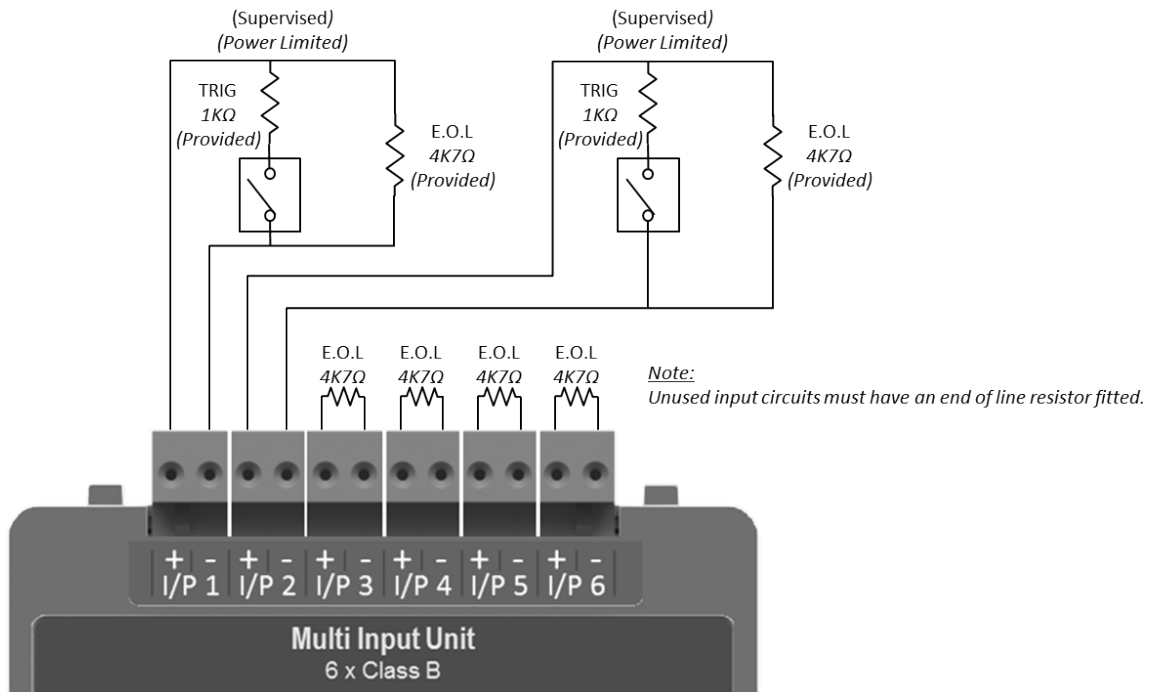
(Supervised)
(Power Limited)

TRIG
$1K\Omega$
(Provided)

E.O.L
$4K7\Omega$
(Provided)

(Supervised)
(Power Limited)

TRIG
$1K\Omega$
(Provided)

E.O.L
$4K7\Omega$
(Provided)

E.O.L
$4K7\Omega$

E.O.L
$4K7\Omega$

E.O.L
$4K7\Omega$

E.O.L
$4K7\Omega$

Note:
Unused input circuits must have an end of line resistor fitted.

+ - I/P 1 + - I/P 2 + - I/P 3 + - I/P 4 + - I/P 5 + - I/P 6

Multi Input Unit
6 x Class B